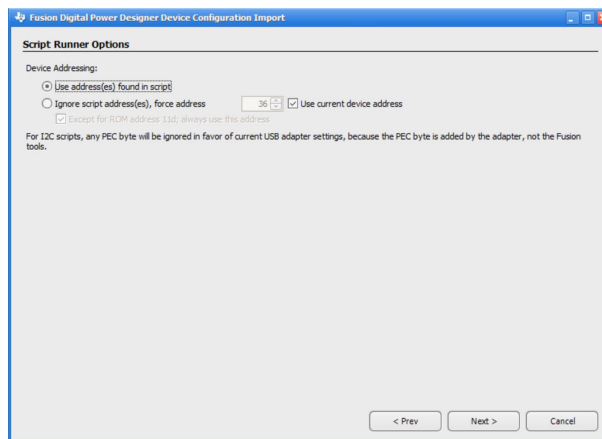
Fusion Digital Power Designer Device Configuration Import

Script Runner Options

Device Addressing:

Use address(es) found in script

Ignore script address(es), force address 36 Use current device address

Except for ROM address 11d; always use this address

For I2C scripts, any PEC byte will be ignored in favor of current USB adapter settings, because the PEC byte is added by the adapter, not the Fusion tools.

< Prev Next > Cancel